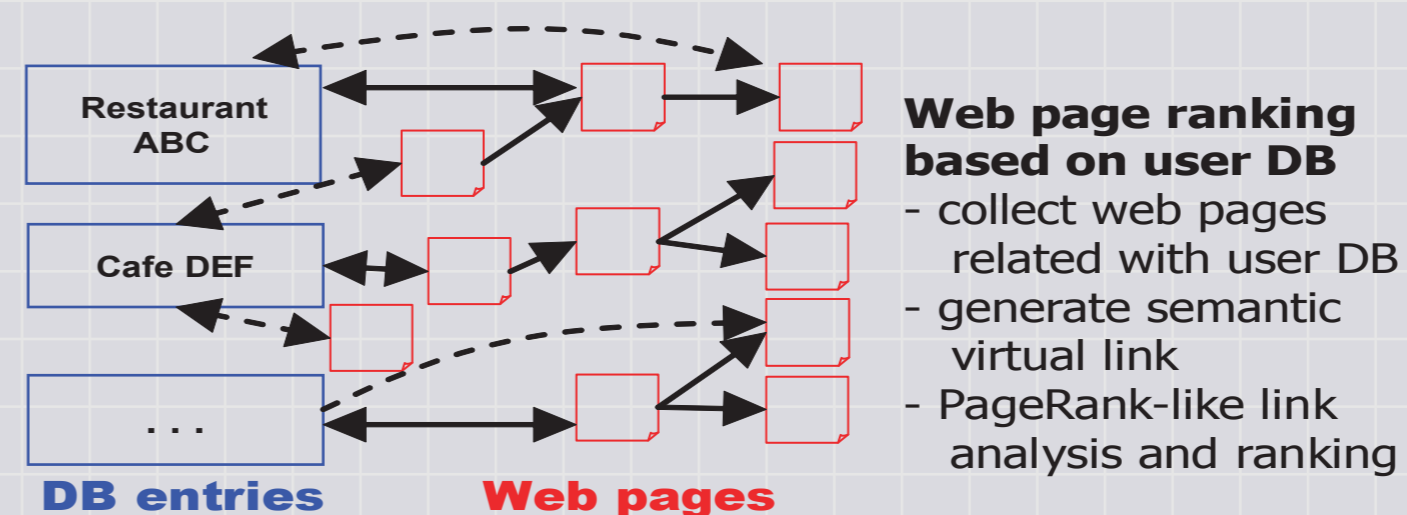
Restaurant ABC

Cafe DEF

...

DB entries

Web pages

**Web page ranking based on user DB**
- collect web pages related with user DB
- generate semantic virtual link
- PageRank-like link analysis and ranking